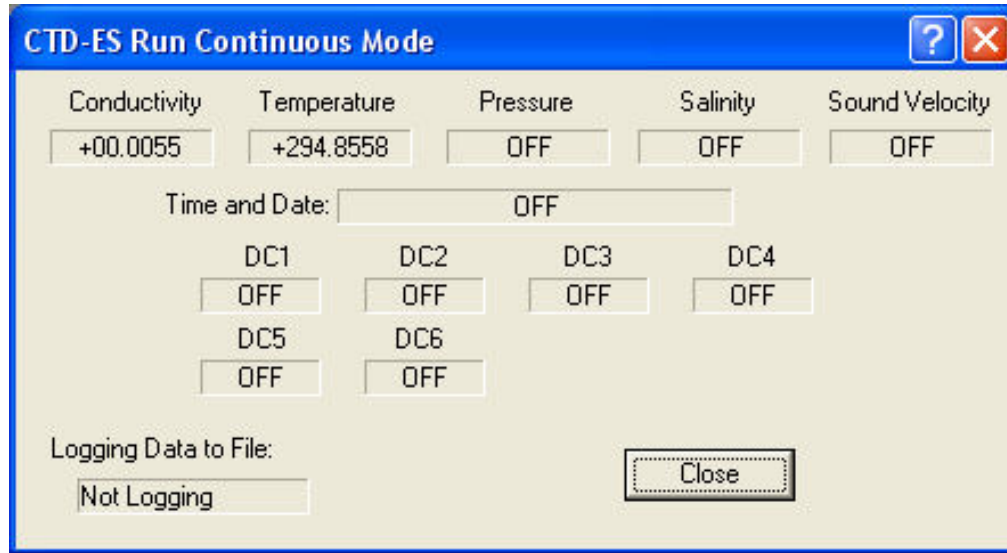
CTD-ES Run Continuous Mode

?

Conductivity
+00.0055

Temperature
+294.8558

Pressure
OFF

Salinity
OFF

Sound Velocity
OFF

Time and Date: OFF

DC1
OFF

DC2
OFF

DC3
OFF

DC4
OFF

DC5
OFF

DC6
OFF

Logging Data to File:
Not Logging

Close